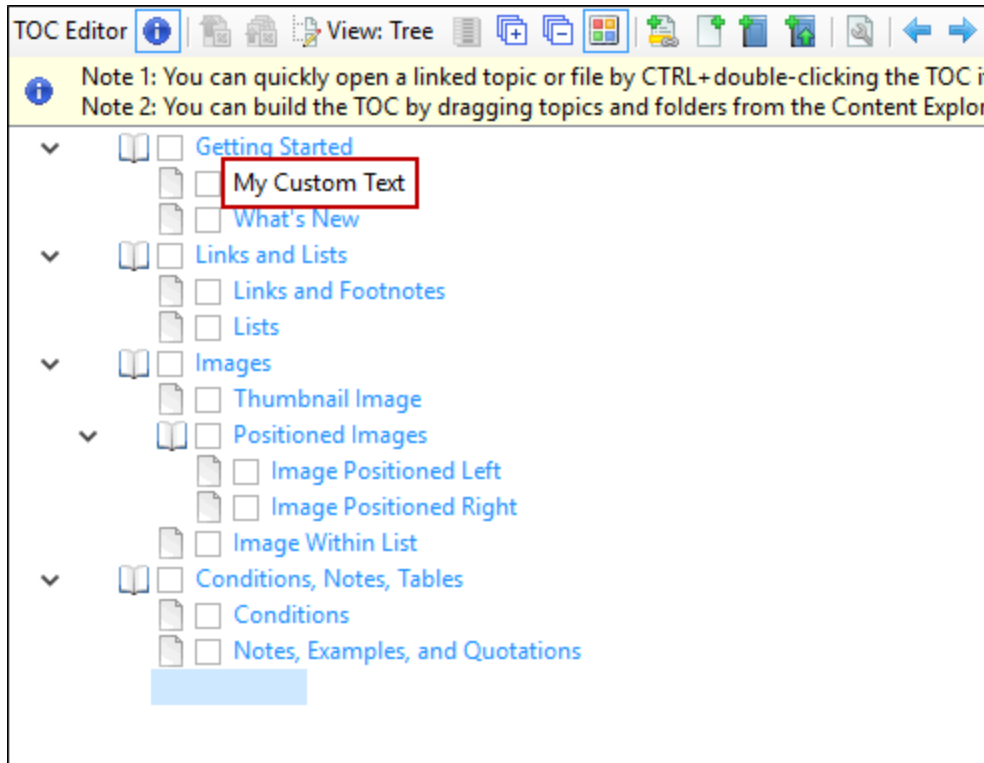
TOC Editor View: Tree

Note 1: You can quickly open a linked topic or file by CTRL+double-clicking the TOC i
Note 2: You can build the TOC by dragging topics and folders from the Content Explor

Getting Started
My Custom Text
What's New
Links and Lists
Links and Footnotes
Lists
Images
Thumbnail Image
Positioned Images
Image Positioned Left
Image Positioned Right
Image Within List
Conditions, Notes, Tables
Conditions
Notes, Examples, and Quotations